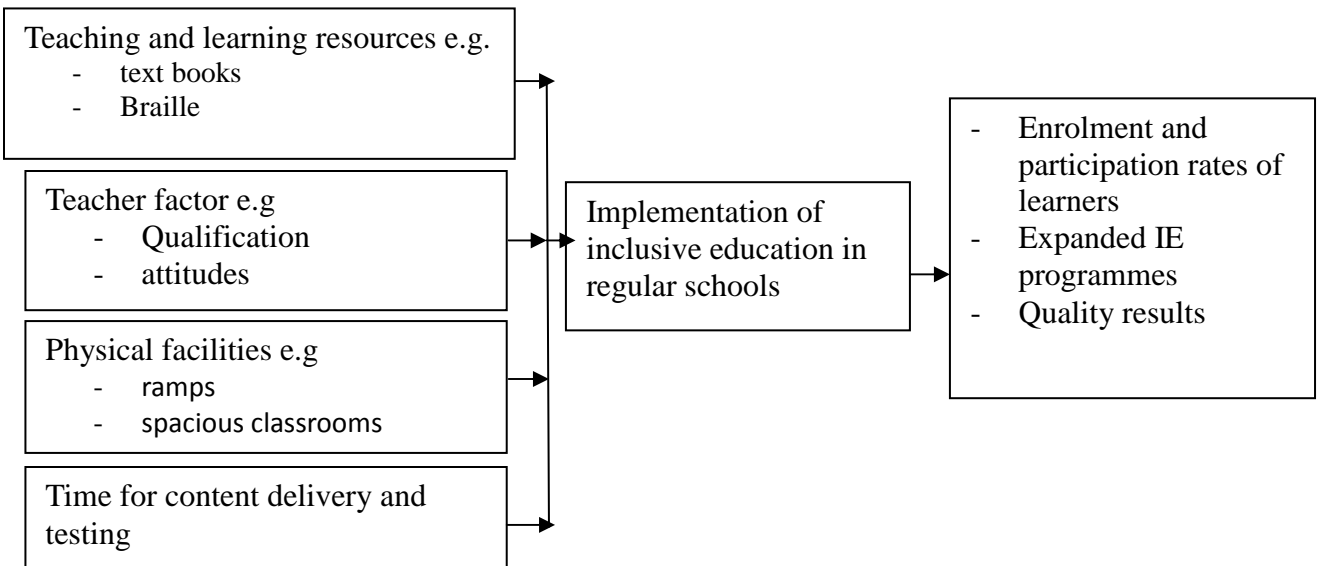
Teaching and learning resources e.g.
- text books
- Braille

Teacher factor e.g
- Qualification
- attitudes

Physical facilities e.g
- ramps
- spacious classrooms

Time for content delivery and testing

Implementation of inclusive education in regular schools

- Enrolment and participation rates of learners
- Expanded IE programmes
- Quality results